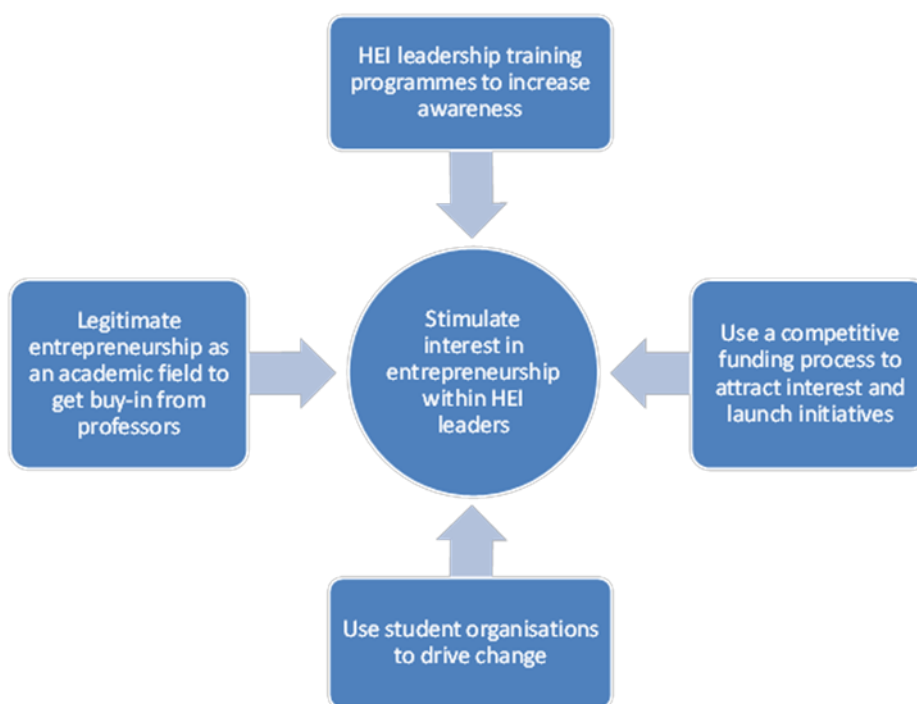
HEI leadership training programmes to increase awareness

Legitimate entrepreneurship as an academic field to get buy-in from professors

Stimulate interest in entrepreneurship within HEI leaders

Use a competitive funding process to attract interest and launch initiatives

Use student organisations to drive change